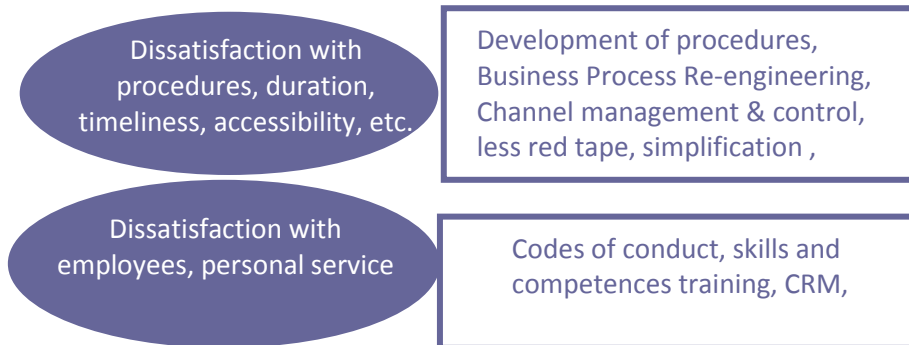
Dissatisfaction with procedures, duration, timeliness, accessibility, etc.

Development of procedures, Business Process Re-engineering, Channel management & control, less red tape, simplification ,

Dissatisfaction with employees, personal service

Codes of conduct, skills and competences training, CRM,